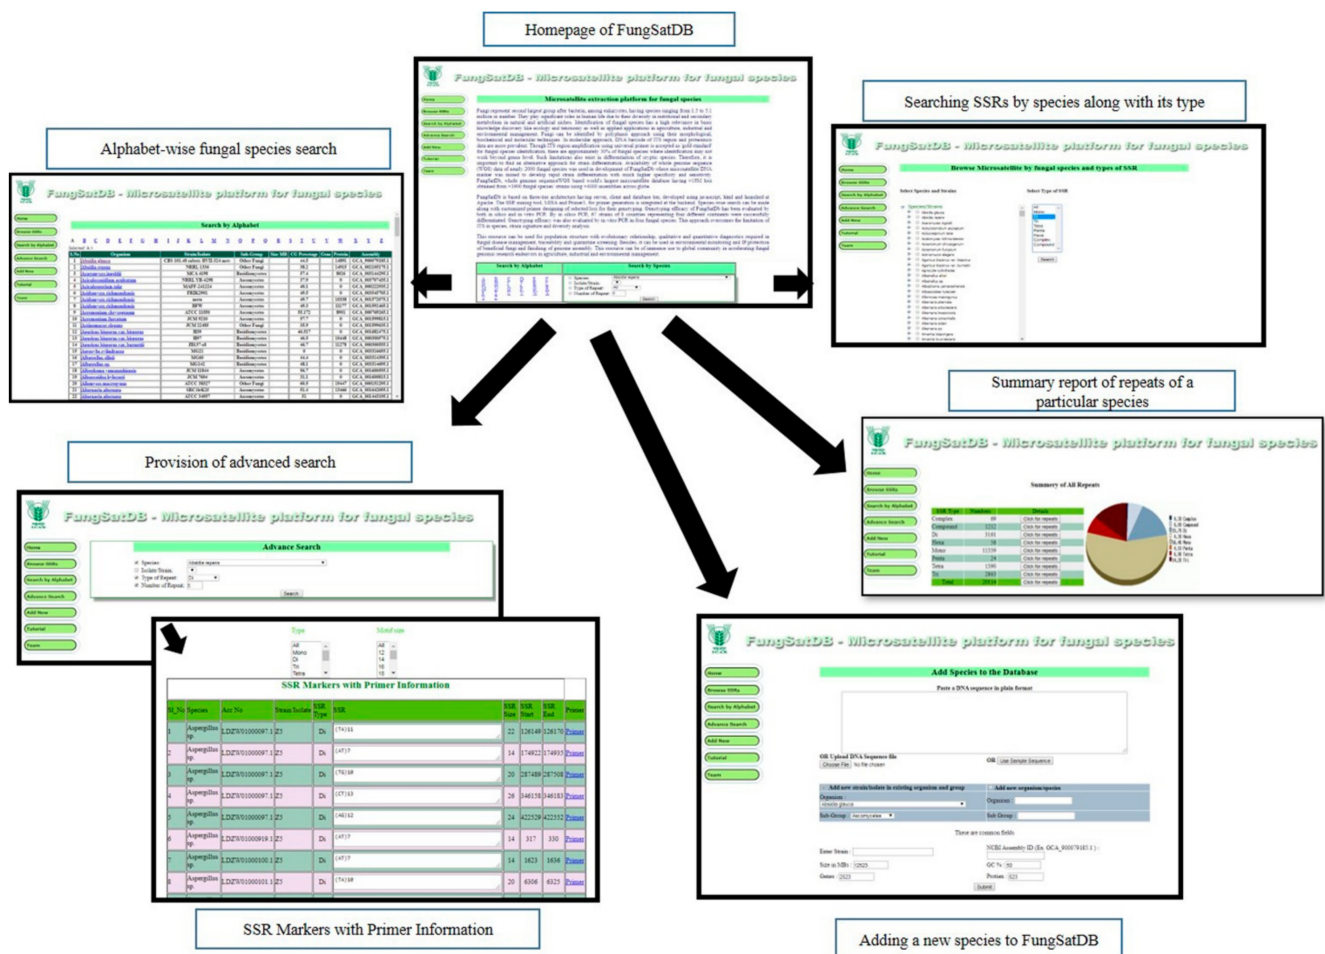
Homepage of FungSatDB

FungSatDB - Microsatellite platform for fungal species

Microsatellite extraction platform for fungal species

Searching SSRs by species along with its type

FungSatDB - Microsatellite platform for fungal species

Browse Microsatellite by fungal species and types of SSR

Select Species and Strains

Select Type of SSR

Alphabet-wise fungal species search

FungSatDB - Microsatellite platform for fungal species

Search by Alphabet

Search by Alphabet

Search by Species

Summary report of repeats of a particular species

FungSatDB - Microsatellite platform for fungal species

Summary of All Repeats

Provision of advanced search

FungSatDB - Microsatellite platform for fungal species

Advance Search

Type

Motif size

SSR Markers with Primer Information

| Sl_No | Species | Acc No | Strain Isolate | SSR Type | SSR | SSR Size | SSR Start | SSR End | Primer |
|---|---|---|---|---|---|---|---|---|---|
| 1 | Aspergillus sp. | LDZW01000097.1 | Z5 | Di | (TA)11 | 22 | 126149 | 126170 | Primer |
| 2 | Aspergillus sp. | LDZW01000097.1 | Z5 | Di | (AT)7 | 14 | 174922 | 174935 | Primer |
| 3 | Aspergillus sp. | LDZW01000097.1 | Z5 | Di | (TG)10 | 20 | 287489 | 287508 | Primer |
| 4 | Aspergillus sp. | LDZW01000097.1 | Z5 | Di | (CT)13 | 26 | 346158 | 346183 | Primer |
| 5 | Aspergillus sp. | LDZW01000097.1 | Z5 | Di | (AG)12 | 24 | 422529 | 422552 | Primer |
| 6 | Aspergillus sp. | LDZW01000099.1 | Z5 | Di | (AT)7 | 14 | 317 | 330 | Primer |
| 7 | Aspergillus sp. | LDZW01000100.1 | Z5 | Di | (AT)7 | 14 | 1623 | 1636 | Primer |
| 8 | Aspergillus sp. | LDZW01000101.1 | Z5 | Di | (TA)10 | 20 | 6306 | 6325 | Primer |

SSR Markers with Primer Information

FungSatDB - Microsatellite platform for fungal species

Add Species to the Database

Paste a DNA sequence in plain format

Adding a new species to FungSatDB